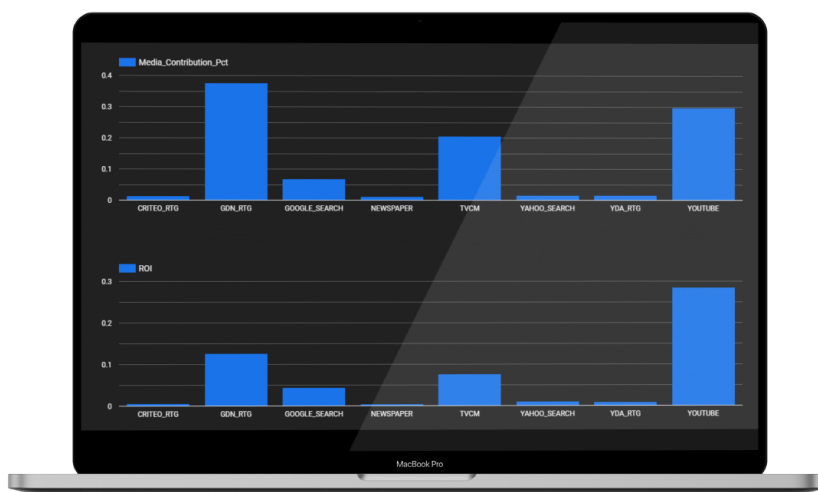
Media_Contribution_Pct

0.4
0.3
0.2
0.1
0

CRITEO_RTG GDN_RTG GOOGLE_SEARCH NEWSPAPER TVCM YAHOO_SEARCH YDA_RTG YOUTUBE

ROI

0.3
0.2
0.1
0

CRITEO_RTG GDN_RTG GOOGLE_SEARCH NEWSPAPER TVCM YAHOO_SEARCH YDA_RTG YOUTUBE

MacBook Pro